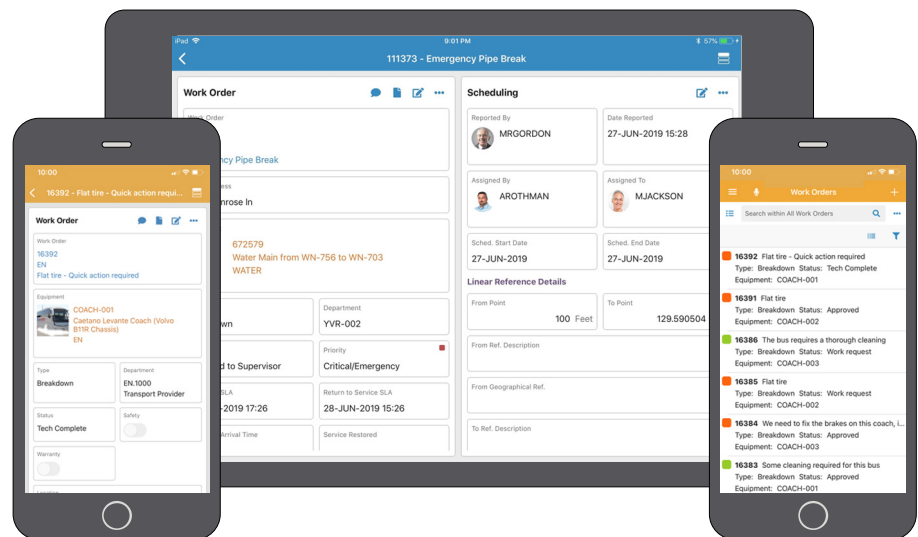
iPad 9:01 PM 57%

111373 - Emergency Pipe Break

Work Order

Work Order
ncy Pipe Break

ess
nrose ln

672579
Water Main from WN-756 to WN-703
WATER

wn

Department
YVR-002

d to Supervisor

Priority
Critical/Emergency

SLA
-2019 17:26

Return to Service SLA
28-JUN-2019 15:26

Arrival Time

Service Restored

Scheduling

Reported By
MRGORDON

Date Reported
27-JUN-2019 15:28

Assigned By
AROTHMAN

Assigned To
MJACKSON

Sched. Start Date
27-JUN-2019

Sched. End Date
27-JUN-2019

Linear Reference Details

From Point
100 Feet

To Point
129.590504

From Ref. Description

From Geographical Ref.

To Ref. Description

10:00

16392 - Flat tire - Quick action requi

Work Order

Work Order
16392
EN
Flat tire - Quick action required

Equipment
COACH-001
Caetano Levante Coach (Volvo B11R Chassis)
EN

Type
Breakdown

Department
EN.1000
Transport Provider

Status
Tech Complete

Safety

Warranty

10:00

Work Orders

Search within All Work Orders

16392 Flat tire - Quick action required
Type: Breakdown Status: Tech Complete
Equipment: COACH-001

16391 Flat tire
Type: Breakdown Status: Approved
Equipment: COACH-002

16386 The bus requires a thorough cleaning
Type: Breakdown Status: Work request
Equipment: COACH-003

16385 Flat tire
Type: Breakdown Status: Work request
Equipment: COACH-002

16384 We need to fix the brakes on this coach, i...
Type: Breakdown Status: Approved
Equipment: COACH-003

16383 Some cleaning required for this bus
Type: Breakdown Status: Approved
Equipment: COACH-001